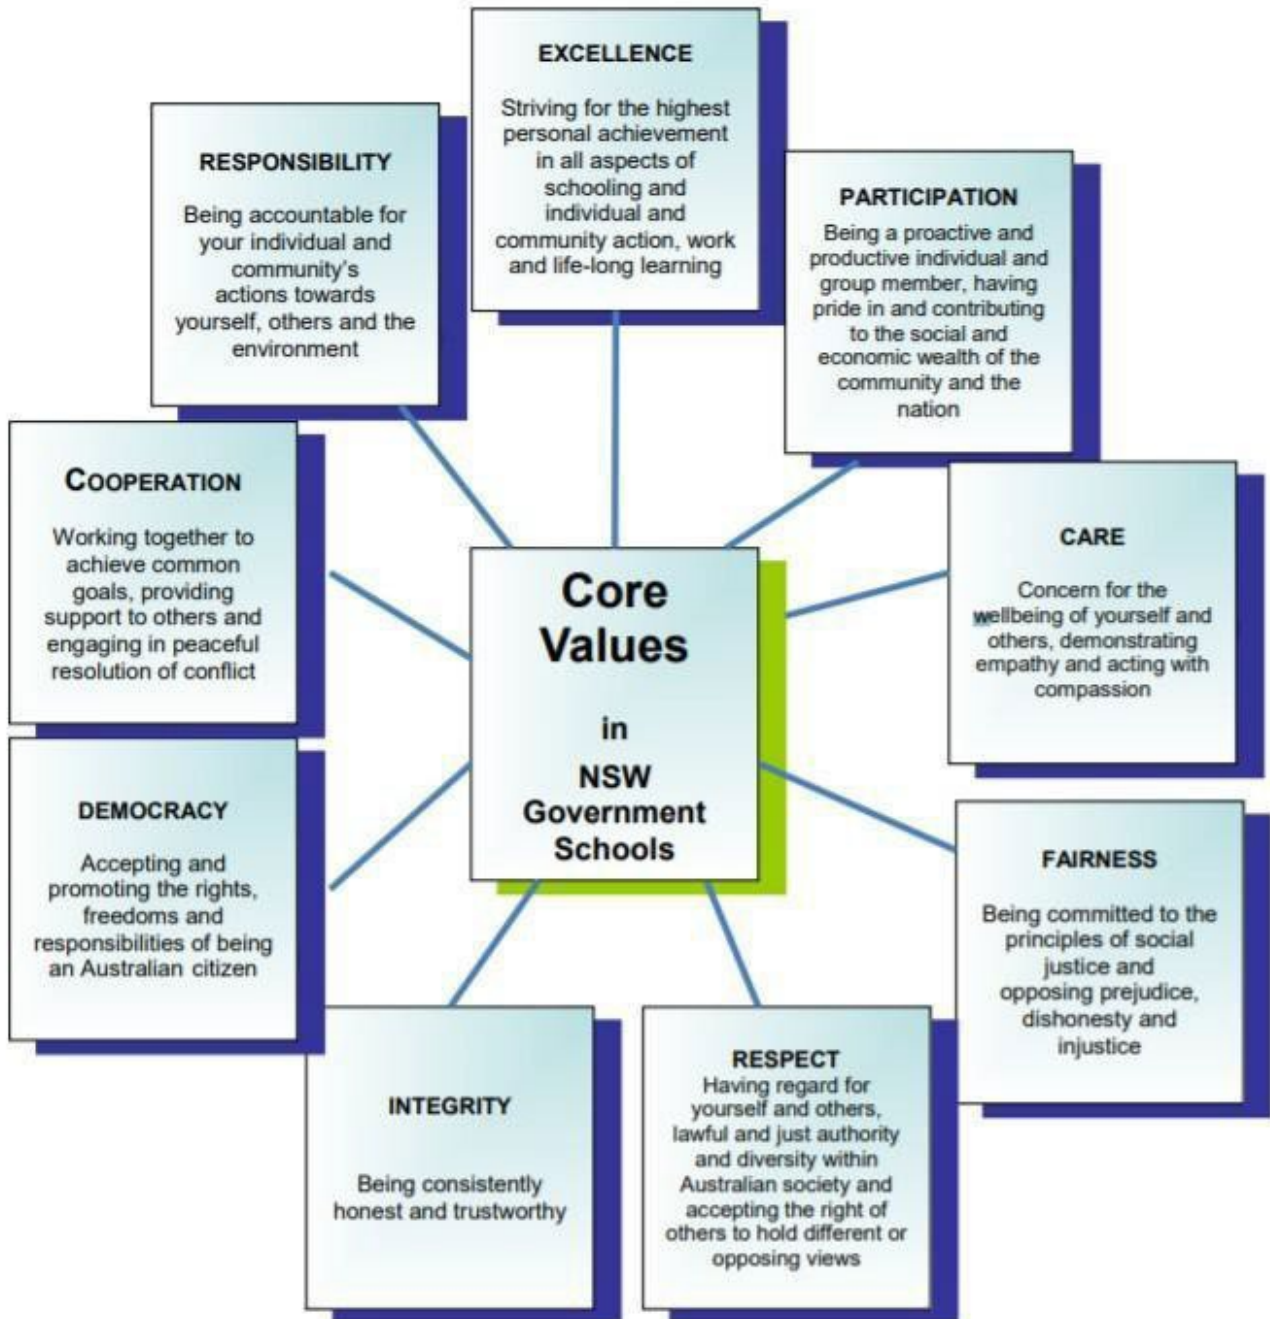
EXCELLENCE

Striving for the highest personal achievement in all aspects of schooling and individual and community action, work and life-long learning

RESPONSIBILITY

Being accountable for your individual and community's actions towards yourself, others and the environment

PARTICIPATION

Being a proactive and productive individual and group member, having pride in and contributing to the social and economic wealth of the community and the nation

COOPERATION

Working together to achieve common goals, providing support to others and engaging in peaceful resolution of conflict

Core Values

in

NSW Government Schools

CARE

Concern for the wellbeing of yourself and others, demonstrating empathy and acting with compassion

DEMOCRACY

Accepting and promoting the rights, freedoms and responsibilities of being an Australian citizen

FAIRNESS

Being committed to the principles of social justice and opposing prejudice, dishonesty and injustice

INTEGRITY

Being consistently honest and trustworthy

RESPECT
Having regard for yourself and others, lawful and just authority and diversity within Australian society and accepting the right of others to hold different or opposing views